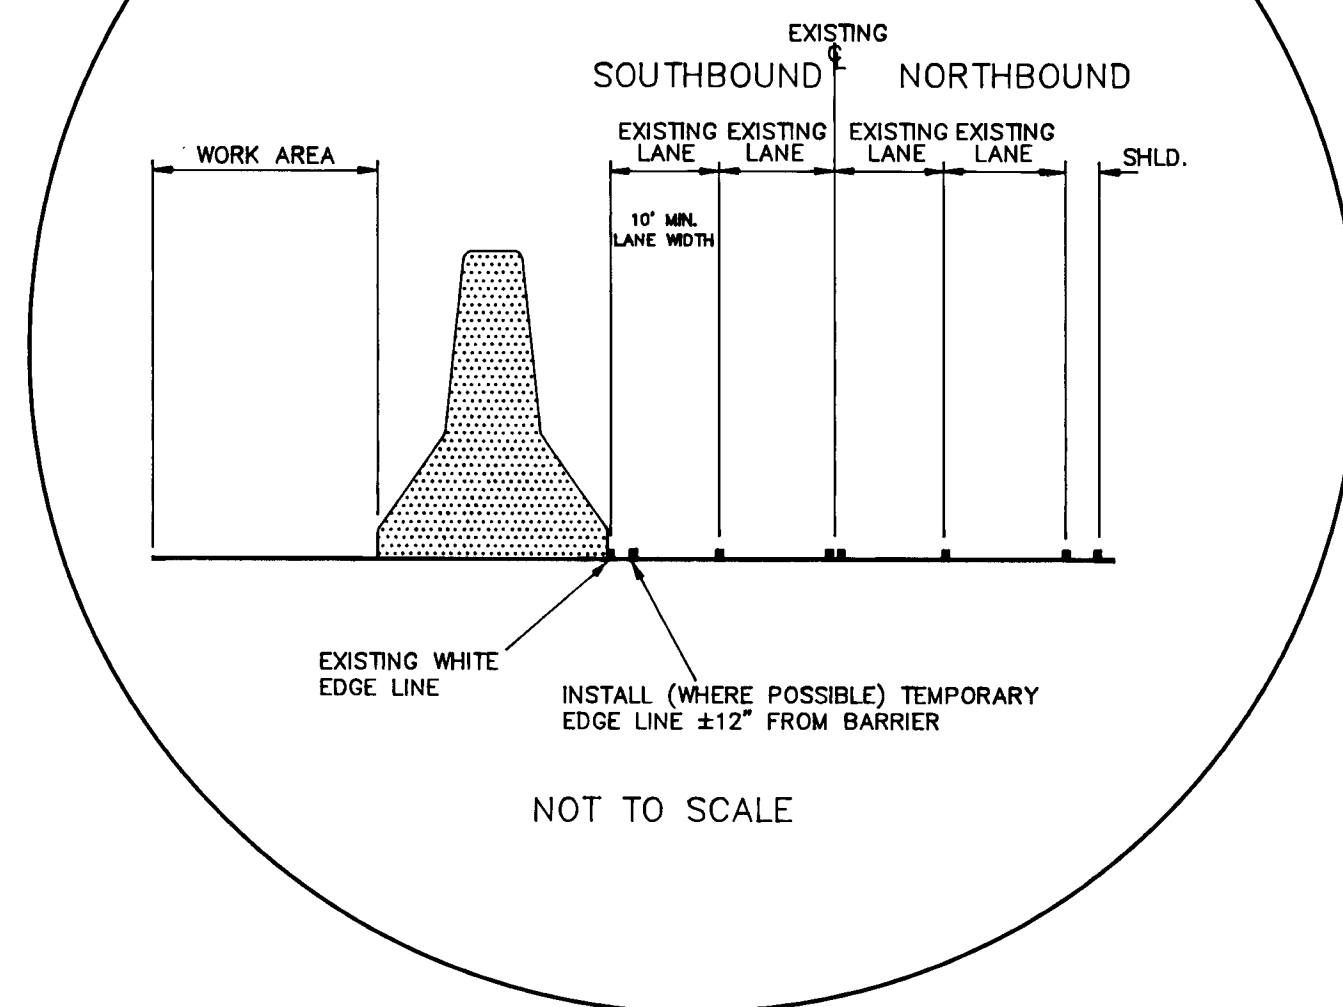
EXISTING
℄

SOUTHBOUND NORTHBOUND

WORK AREA

EXISTING LANE

EXISTING LANE

EXISTING LANE

EXISTING LANE

SHLD.

10' MIN. LANE WIDTH

EXISTING WHITE EDGE LINE

INSTALL (WHERE POSSIBLE) TEMPORARY EDGE LINE ±12" FROM BARRIER

NOT TO SCALE